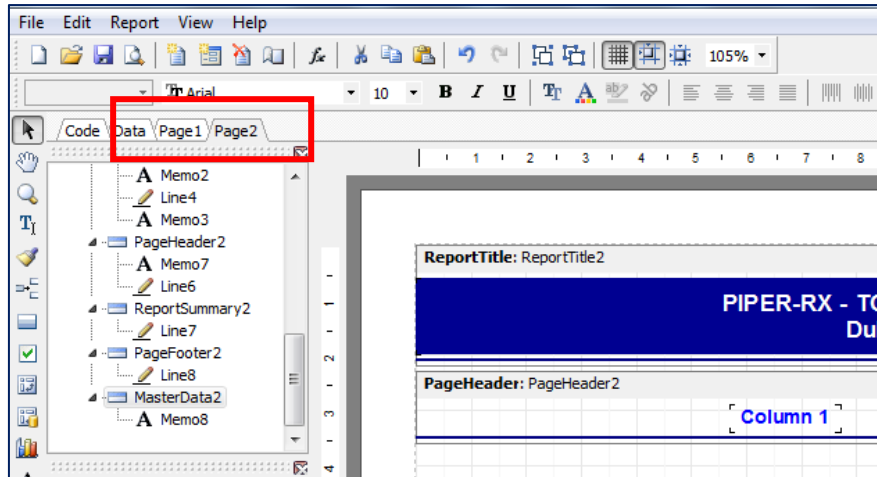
File Edit Report View Help

105%

Arial 10 B I U

Code Data Page1 Page2

Memo2
Line4
Memo3
PageHeader2
Memo7
Line6
ReportSummary2
Line7
PageFooter2
Line8
MasterData2
Memo8

1 2 3 4 5 6 7 8

1 2 3 4

ReportTitle: ReportTitle2

PIPER-RX - TC
Du

PageHeader: PageHeader2

Column 1